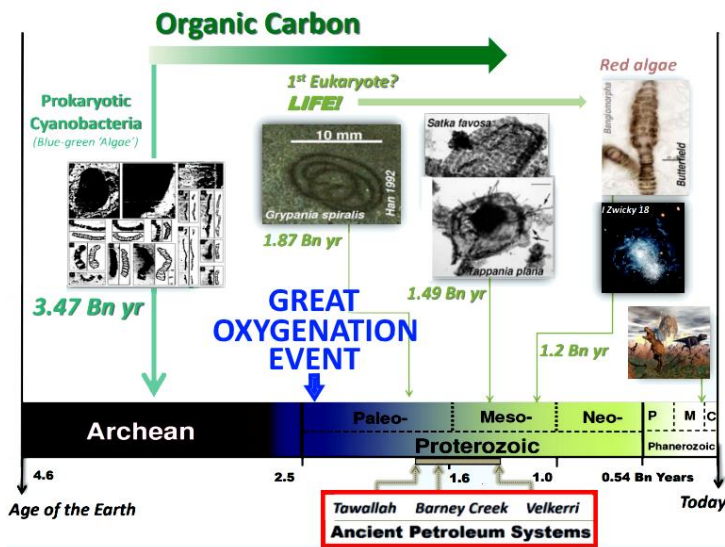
Organic Carbon

Prokaryotic Cyanobacteria
(Blue-green 'Algae')

3.47 Bn yr

1st Eukaryote?
LIFE!

10 mm
Grypania spiralis
Han 1992

1.87 Bn yr

Satka favosa

Tappania plana

1.49 Bn yr

Red algae
Bangiomorpha
Butterfield

I Zwicky 18

1.2 Bn yr

GREAT OXYGENATION EVENT

Archean
Paleo-
Meso-
Neo-
Proterozoic
P
M
C
Phanerozoic

4.6
2.5
1.6
1.0
0.54 Bn Years

Age of the Earth
Today

Tawallah
Barney Creek
Velkerri
Ancient Petroleum Systems